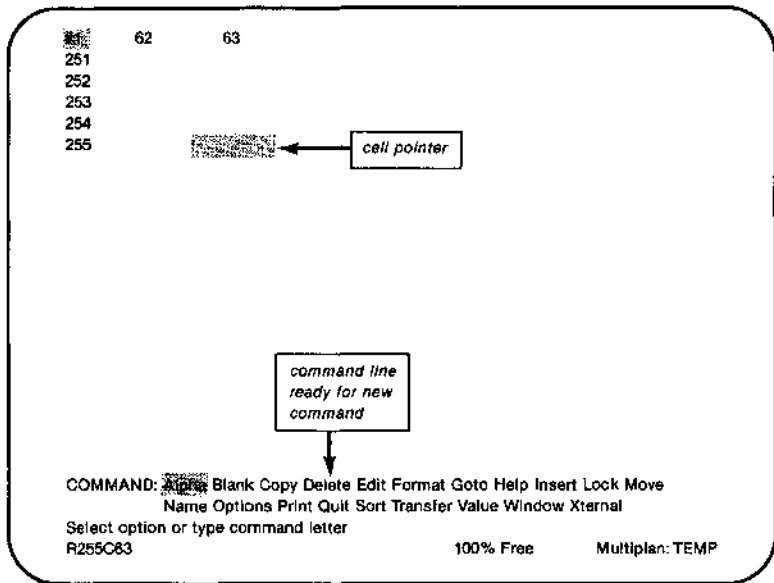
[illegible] 62 63
251
252
253
254
255

cell pointer

command line ready for new command

COMMAND: Alpha Blank Copy Delete Edit Format Goto Help Insert Lock Move
Name Options Print Quit Sort Transfer Value Window Xternal
Select option or type command letter
R255C63 100% Free Multiplan: TEMP